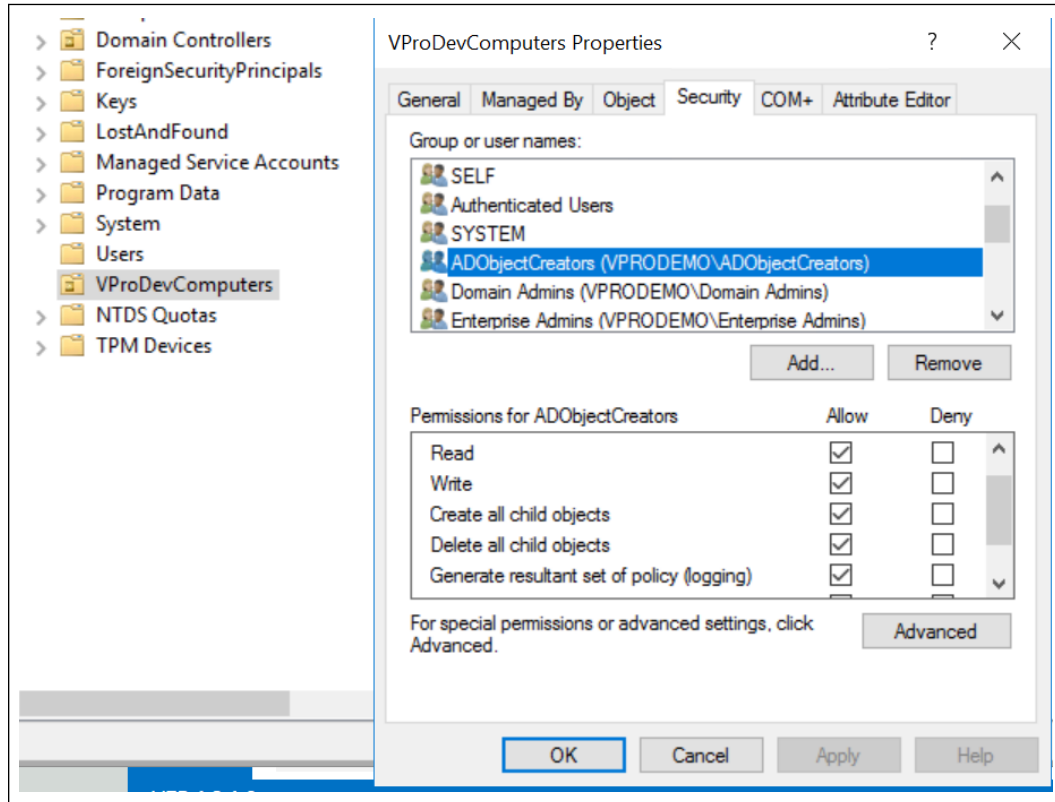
Domain Controllers
ForeignSecurityPrincipals
Keys
LostAndFound
Managed Service Accounts
Program Data
System
Users
VProDevComputers
NTDS Quotas
TPM Devices

VProDevComputers Properties

?

General | Managed By | Object | Security | COM+ | Attribute Editor

Group or user names:

SELF
Authenticated Users
SYSTEM
ADObjectCreators (VPRODEMO\ADObjectCreators)
Domain Admins (VPRODEMO\Domain Admins)
Enterprise Admins (VPRODEMO\Enterprise Admins)

Add... Remove

| Permissions for ADObjectCreators | Allow | Deny |
|---|---|---|
| Read | ☑ | ☐ |
| Write | ☑ | ☐ |
| Create all child objects | ☑ | ☐ |
| Delete all child objects | ☑ | ☐ |
| Generate resultant set of policy (logging) | ☑ | ☐ |

For special permissions or advanced settings, click Advanced.

Advanced

OK Cancel Apply Help